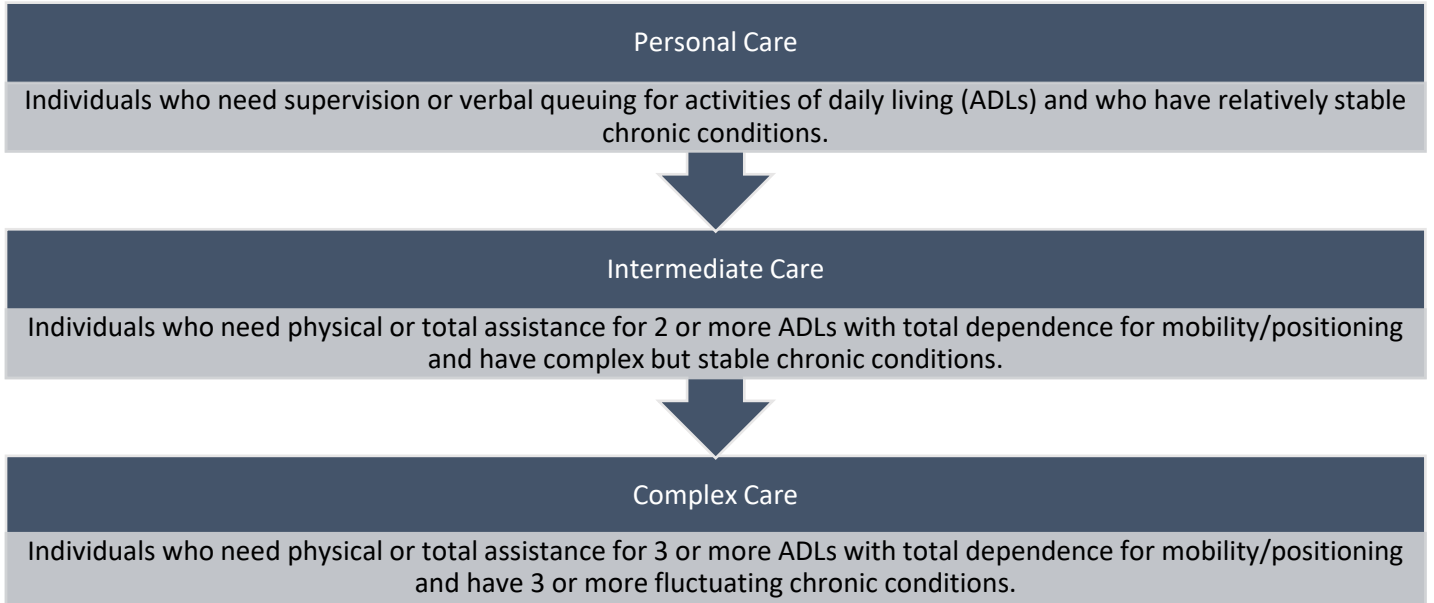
Personal Care

Individuals who need supervision or verbal queuing for activities of daily living (ADLs) and who have relatively stable chronic conditions.

Intermediate Care

Individuals who need physical or total assistance for 2 or more ADLs with total dependence for mobility/positioning and have complex but stable chronic conditions.

Complex Care

Individuals who need physical or total assistance for 3 or more ADLs with total dependence for mobility/positioning and have 3 or more fluctuating chronic conditions.